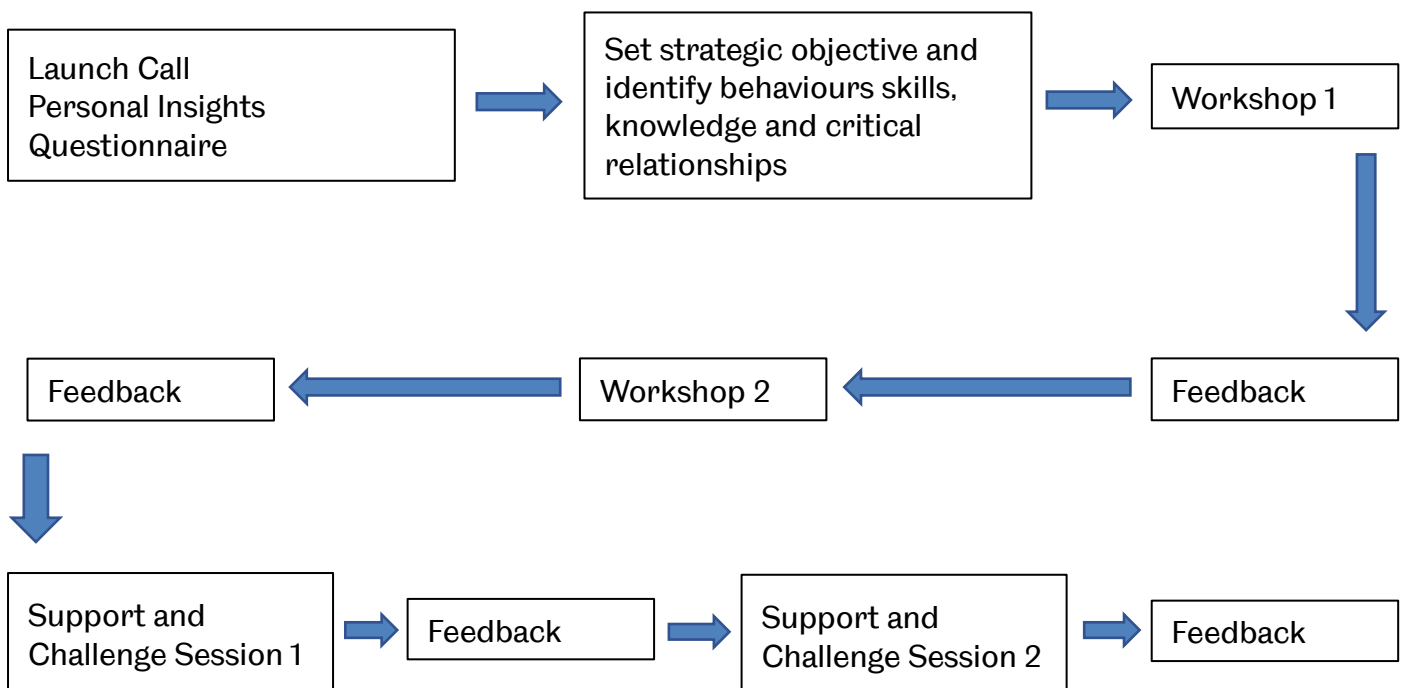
Launch Call
Personal Insights
Questionnaire

Set strategic objective and identify behaviours skills, knowledge and critical relationships

Workshop 1

Feedback

Workshop 2

Feedback

Support and
Challenge Session 1

Feedback

Support and
Challenge Session 2

Feedback